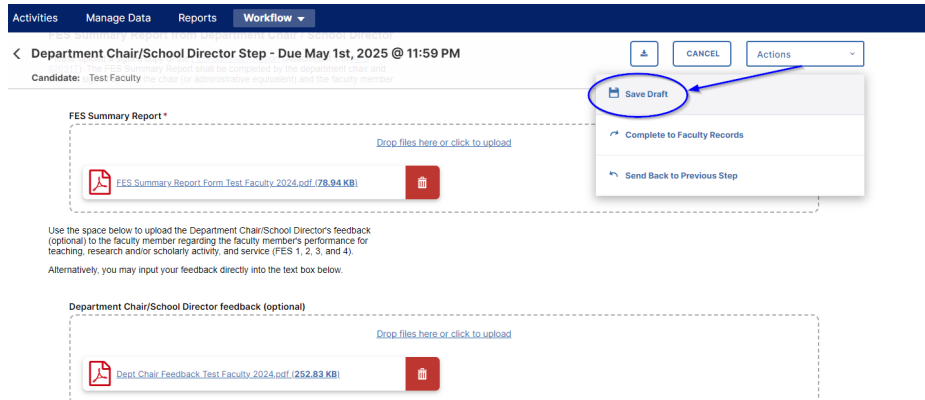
Activities Manage Data Reports Workflow

Department Chair/School Director Step - Due May 1st, 2025 @ 11:59 PM

CANCEL Actions

Candidate: Test Faculty

Save Draft

Complete to Faculty Records

Send Back to Previous Step

FES Summary Report *

Drop files here or click to upload

FES Summary Report Form Test Faculty 2024.pdf (78.94 KB)

Use the space below to upload the Department Chair/School Director's feedback (optional) to the faculty member regarding the faculty member's performance for teaching, research and/or scholarly activity, and service (FES 1, 2, 3, and 4).

Alternatively, you may input your feedback directly into the text box below.

Department Chair/School Director feedback (optional)

Drop files here or click to upload

Dept Chair Feedback Test Faculty 2024.pdf (252.83 KB)